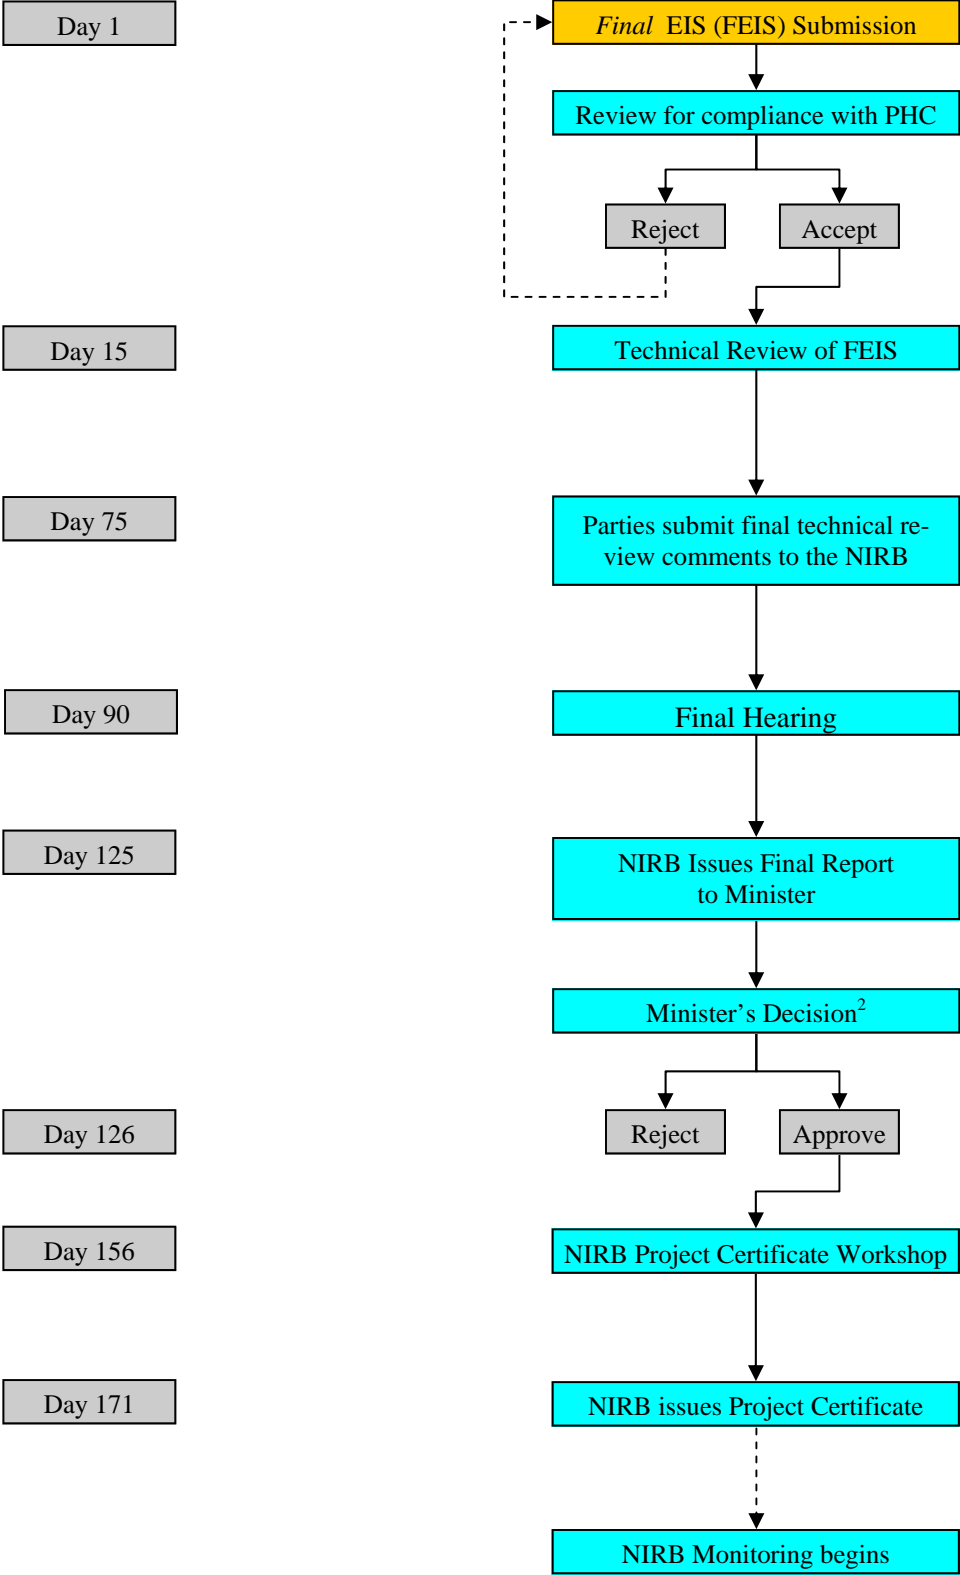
Day 1

*Final* EIS (FEIS) Submission

Review for compliance with PHC

Reject

Accept

Day 15

Technical Review of FEIS

Day 75

Parties submit final technical review comments to the NIRB

Day 90

Final Hearing

Day 125

NIRB Issues Final Report to Minister

Minister's Decision$^{2}$

Day 126

Reject

Approve

Day 156

NIRB Project Certificate Workshop

Day 171

NIRB issues Project Certificate

NIRB Monitoring begins